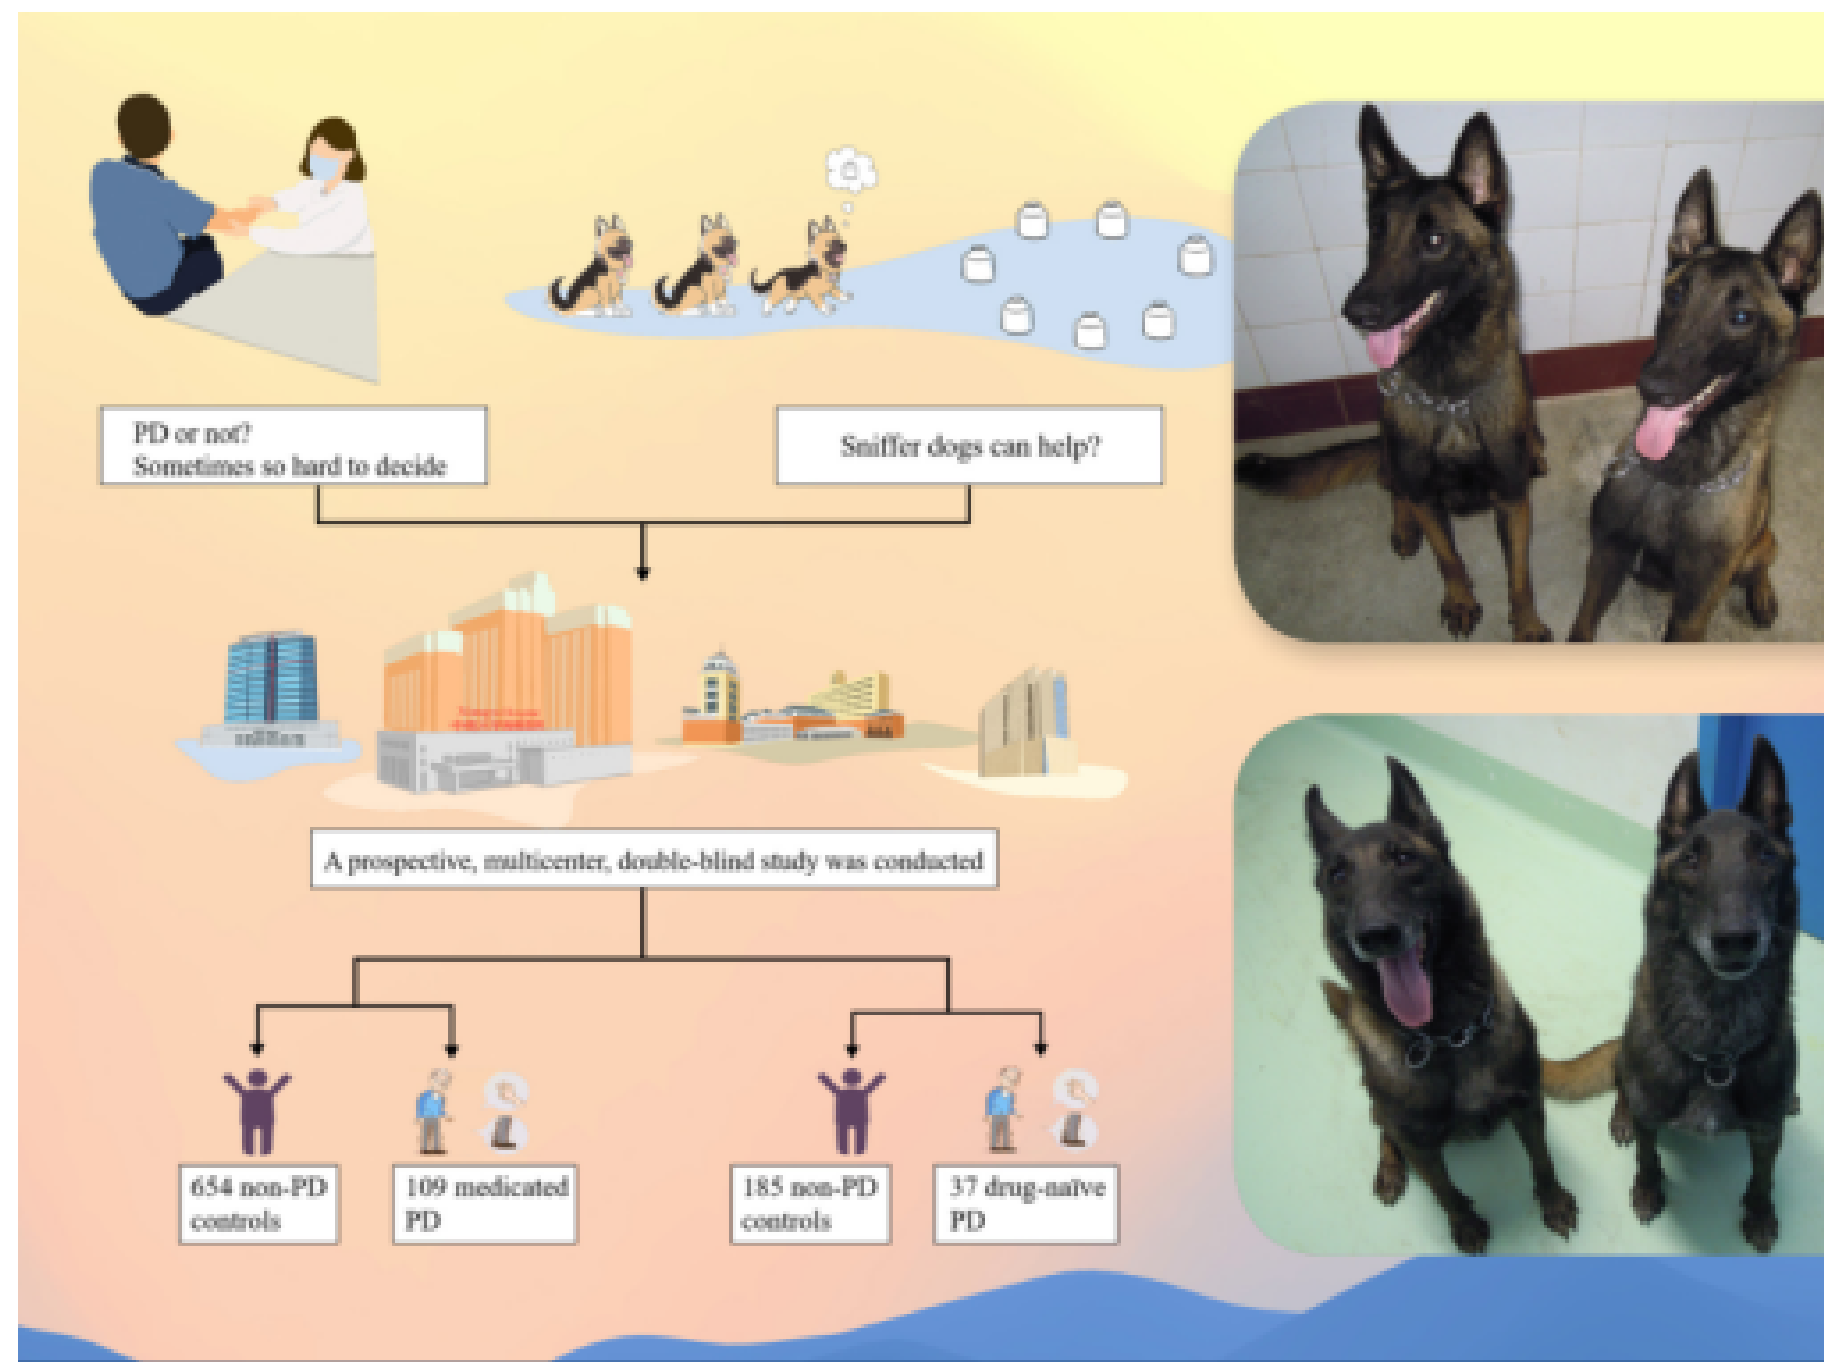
PD or not?
Sometimes so hard to decide

Sniffer dogs can help?

A prospective, multicenter, double-blind study was conducted

654 non-PD controls

109 medicated PD

185 non-PD controls

37 drug-naïve PD